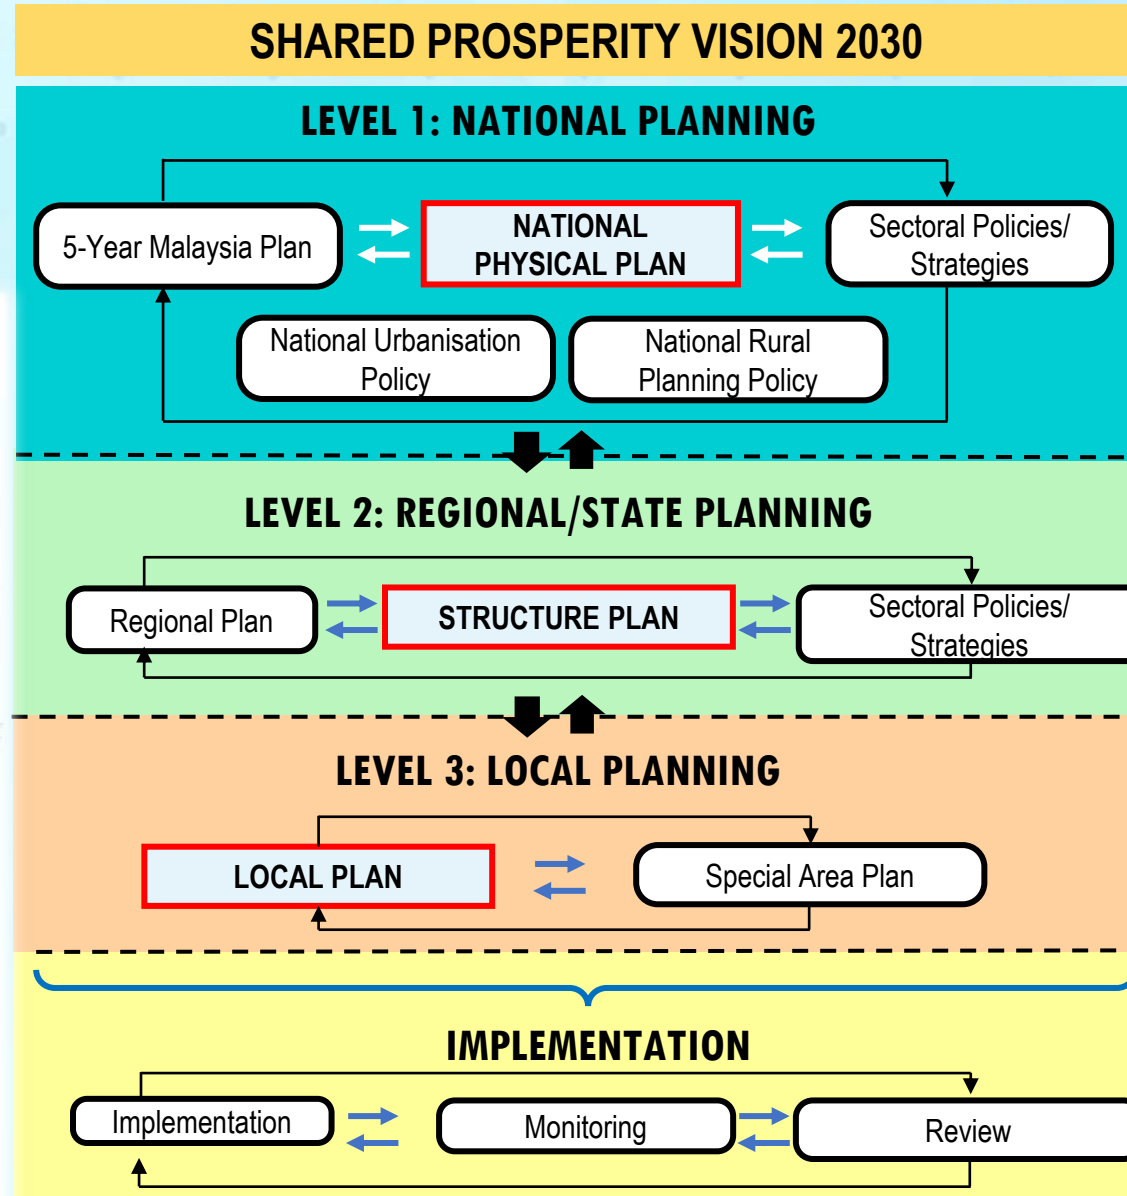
SHARED PROSPERITY VISION 2030

LEVEL 1: NATIONAL PLANNING

5-Year Malaysia Plan

NATIONAL PHYSICAL PLAN

Sectoral Policies/ Strategies

National Urbanisation Policy

National Rural Planning Policy

LEVEL 2: REGIONAL/STATE PLANNING

Regional Plan

STRUCTURE PLAN

Sectoral Policies/ Strategies

LEVEL 3: LOCAL PLANNING

LOCAL PLAN

Special Area Plan

IMPLEMENTATION

Implementation

Monitoring

Review